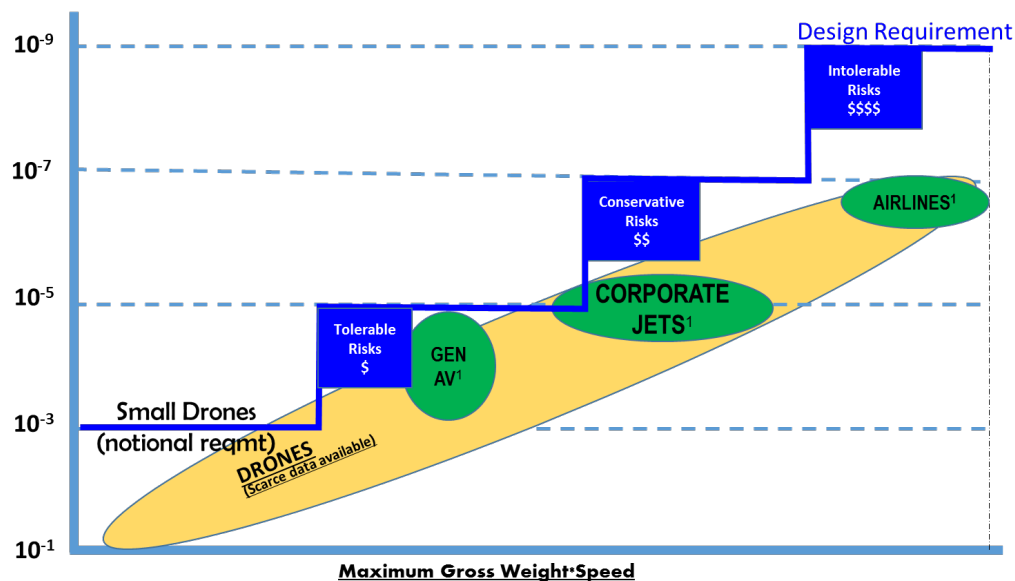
$10^{-9}$

Design Requirement

Intolerable Risks $$$$

$10^{-7}$

Conservative Risks $$

AIRLINES$^1$

$10^{-5}$

CORPORATE JETS$^1$

Tolerable Risks $

GEN AV$^1$

$10^{-3}$

Small Drones (notional reqmt)

DRONES (Scarce data available)

$10^{-1}$

Maximum Gross Weight*Speed